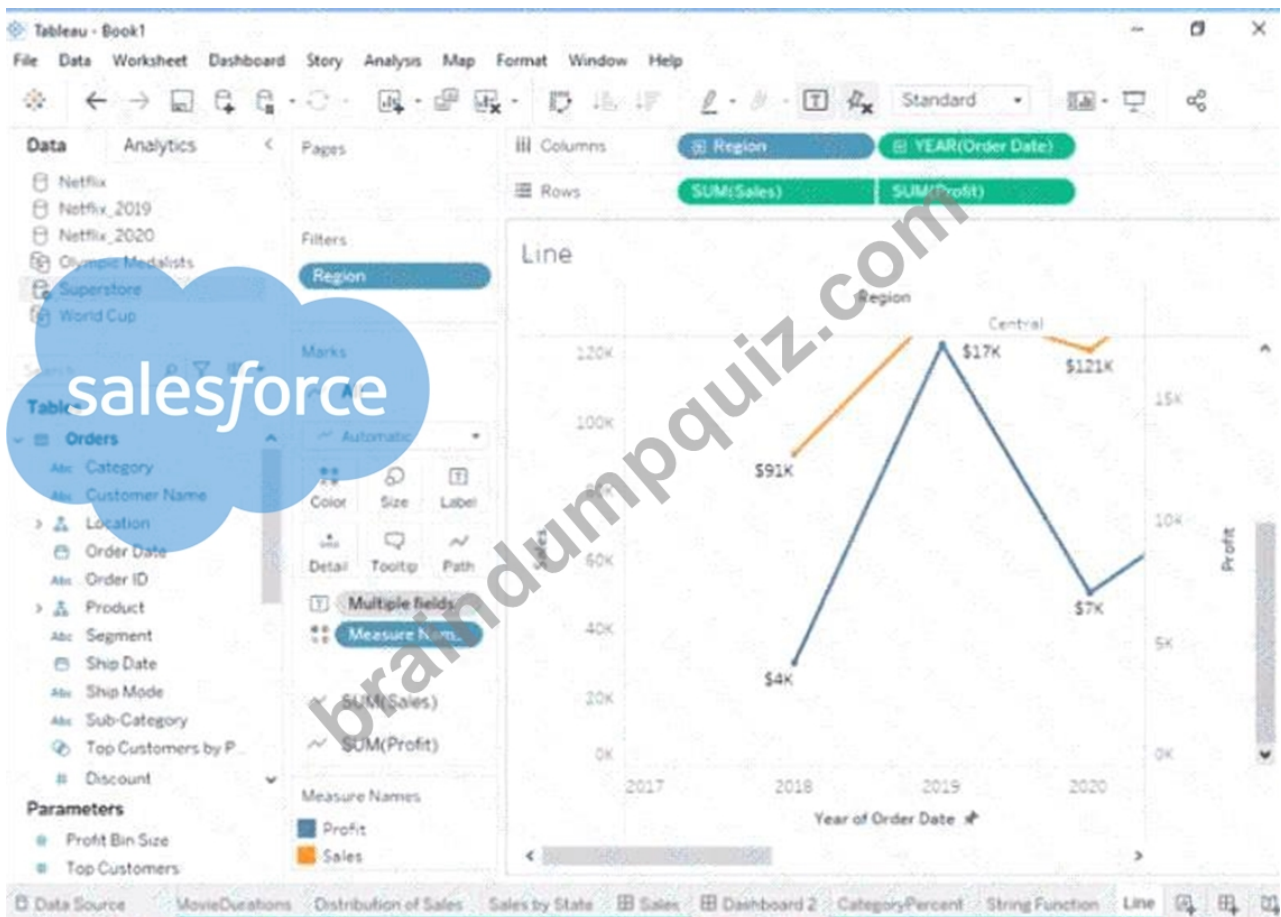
Tableau - Book1

File Data Worksheet Dashboard Story Analysis Map Format Window Help

Standard

Data Analytics

Netflix
Netflix_2019
Netflix_2020
Olympic Medalists
Superstore
World Cup

salesforce

Tables
Orders
Category
Customer Name
Location
Order Date
Order ID
Product
Segment
Ship Date
Ship Mode
Sub-Category
Top Customers by P...
Discount

Parameters
Profit Bin Size
Top Customers

Pages

Filters
Region

Marks
Automatic
Color Size Label
Detail Tooltip Path
Multiple fields
Measure Nam...
SUM(Sales)
SUM(Profit)

Measure Names
Profit
Sales

Columns Region YEAR(Order Date)
Rows SUM(Sales) SUM(Profit)

Line

Region
Central

120K
100K
80K
60K
40K
20K
0K

Sales

$91K
$17K
$121K
$7K
$4K

15K
10K
5K
0K

Profit

2017 2018 2019 2020

Year of Order Date

braindumpquiz.com

Data Source MovieDurations Distribution of Sales Sales by State Sales Dashboard 2 CategoryPercent String Function Line